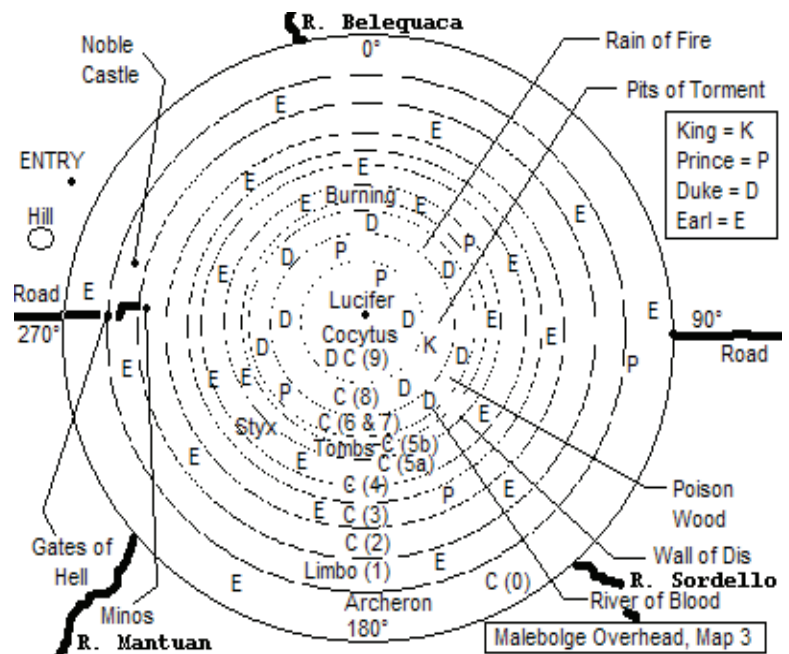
R. Belequaca
0°
Noble Castle
Rain of Fire
Pits of Torment
King = K
Prince = P
Duke = D
Earl = E
ENTRY
Hill
E
E
E
E
Burning
E
E
E
D
E
P
D
P
P
E
D
E
Road
270°
E
Lucifer
E
E
90°
Road
D
Cocytus
D
E
D
K
E
D
D C (9)
D
E
E
P
P
E
C (8)
D
D
Styx
C (6 & 7)
E
Tombs C (5b)
E
E
C (5a)
E
C (4)
P
E
E
C (3)
C (2)
E
Limbo (1)
E
E
C (0)
Archeron
180°
Poison Wood
Wall of Dis
R. Sordello
River of Blood
Gates of Hell
Minos
R. Mantuan
Malebolge Overhead, Map 3